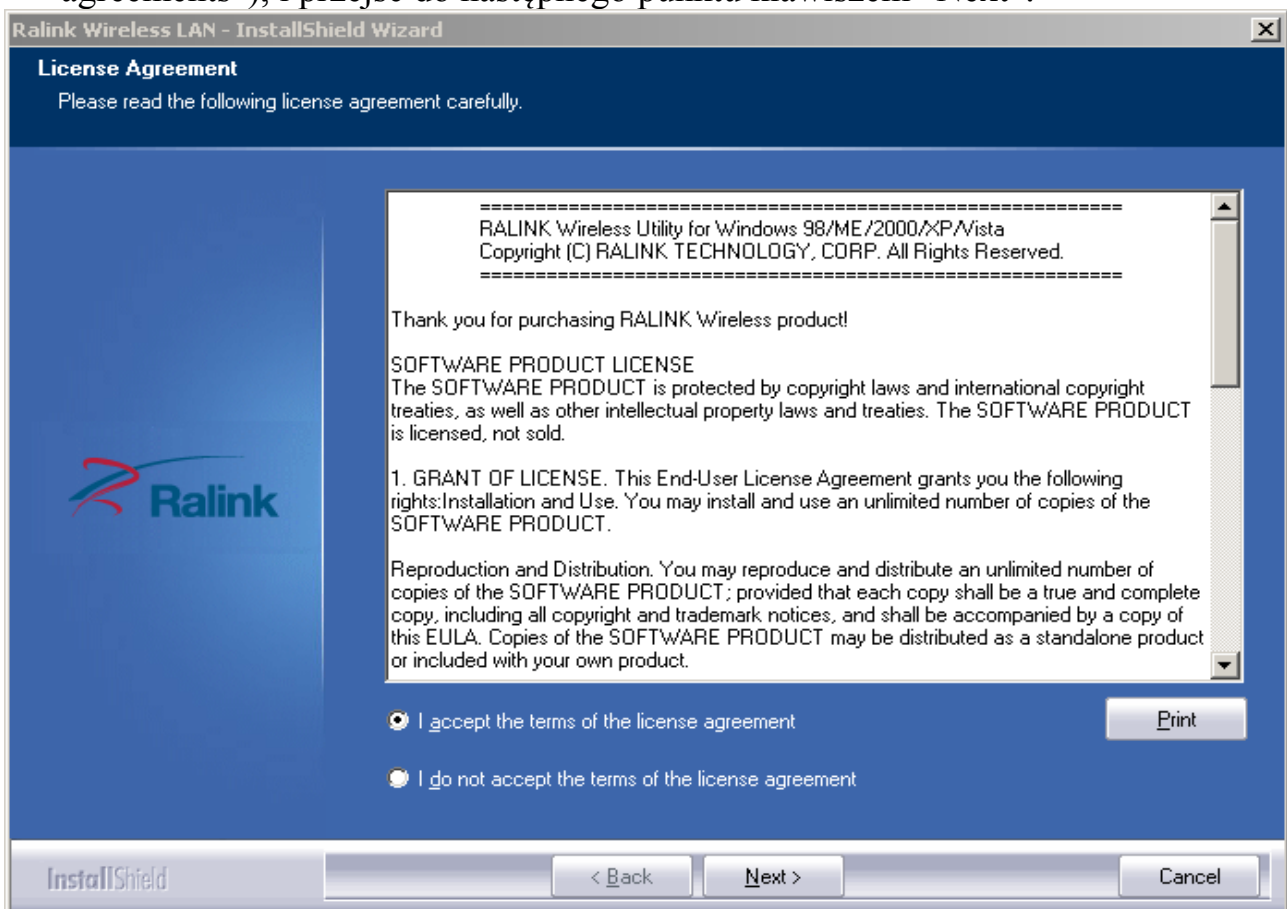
agreements"), i przejdź do następnego punktu klawiszem "Next".

Ralink Wireless LAN - InstallShield Wizard

License Agreement

Please read the following license agreement carefully.

==========================================================
RALINK Wireless Utility for Windows 98/ME/2000/XP/Vista
Copyright (C) RALINK TECHNOLOGY, CORP. All Rights Reserved.
==========================================================

Thank you for purchasing RALINK Wireless product!

SOFTWARE PRODUCT LICENSE
The SOFTWARE PRODUCT is protected by copyright laws and international copyright treaties, as well as other intellectual property laws and treaties. The SOFTWARE PRODUCT is licensed, not sold.

1. GRANT OF LICENSE. This End-User License Agreement grants you the following rights:Installation and Use. You may install and use an unlimited number of copies of the SOFTWARE PRODUCT.

Reproduction and Distribution. You may reproduce and distribute an unlimited number of copies of the SOFTWARE PRODUCT; provided that each copy shall be a true and complete copy, including all copyright and trademark notices, and shall be accompanied by a copy of this EULA. Copies of the SOFTWARE PRODUCT may be distributed as a standalone product or included with your own product.

Ralink

I accept the terms of the license agreement

Print

I do not accept the terms of the license agreement

InstallShield

< Back

Next >

Cancel